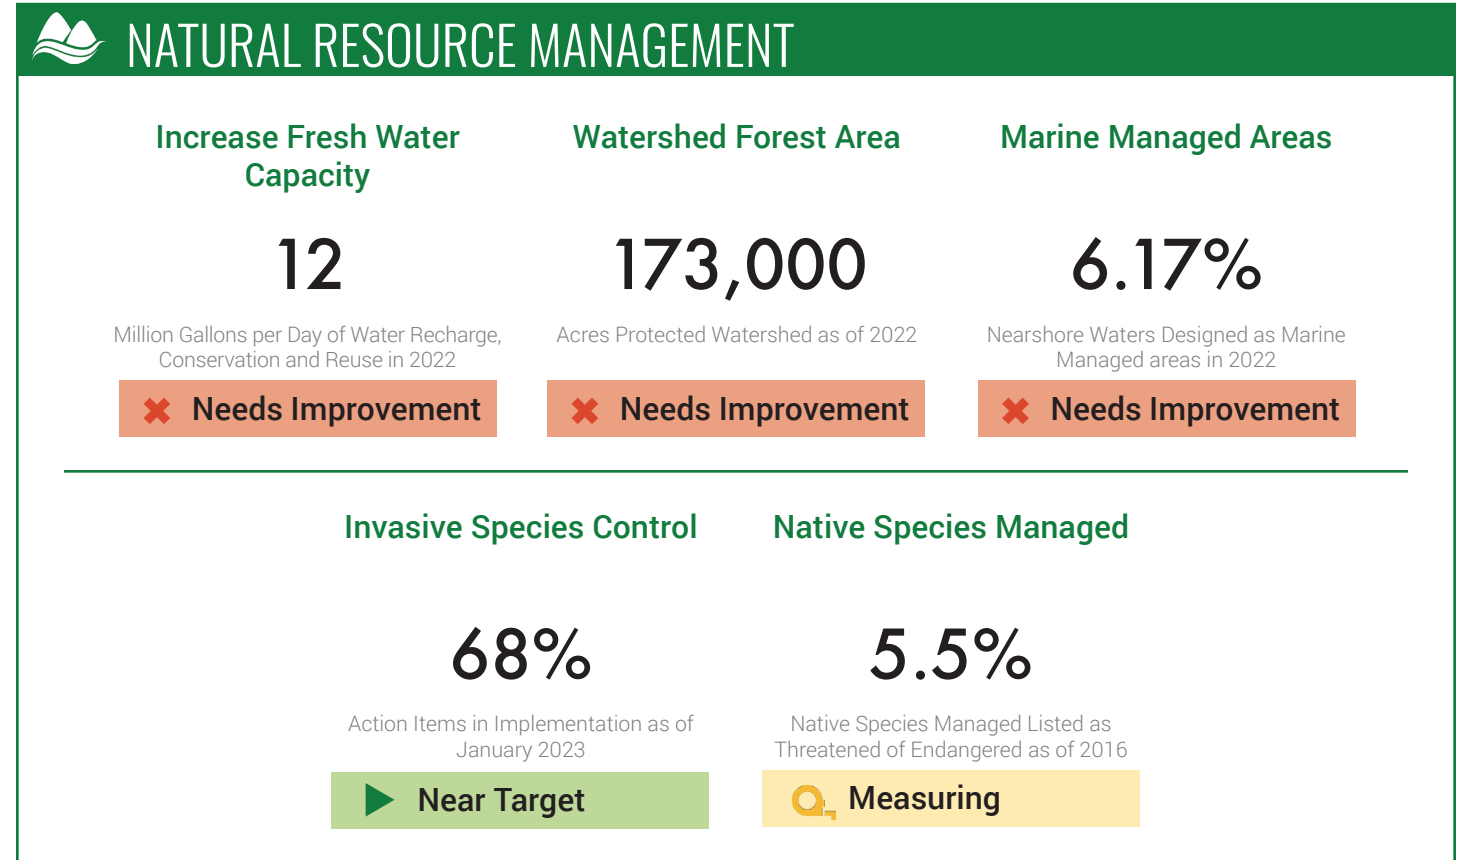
NATURAL RESOURCE MANAGEMENT

Increase Fresh Water Capacity

12

Million Gallons per Day of Water Recharge, Conservation and Reuse in 2022

Needs Improvement

Watershed Forest Area

173,000

Acres Protected Watershed as of 2022

Needs Improvement

Marine Managed Areas

6.17%

Nearshore Waters Designed as Marine Managed areas in 2022

Needs Improvement

Invasive Species Control

68%

Action Items in Implementation as of January 2023

Near Target

Native Species Managed

5.5%

Native Species Managed Listed as Threatened of Endangered as of 2016

Measuring